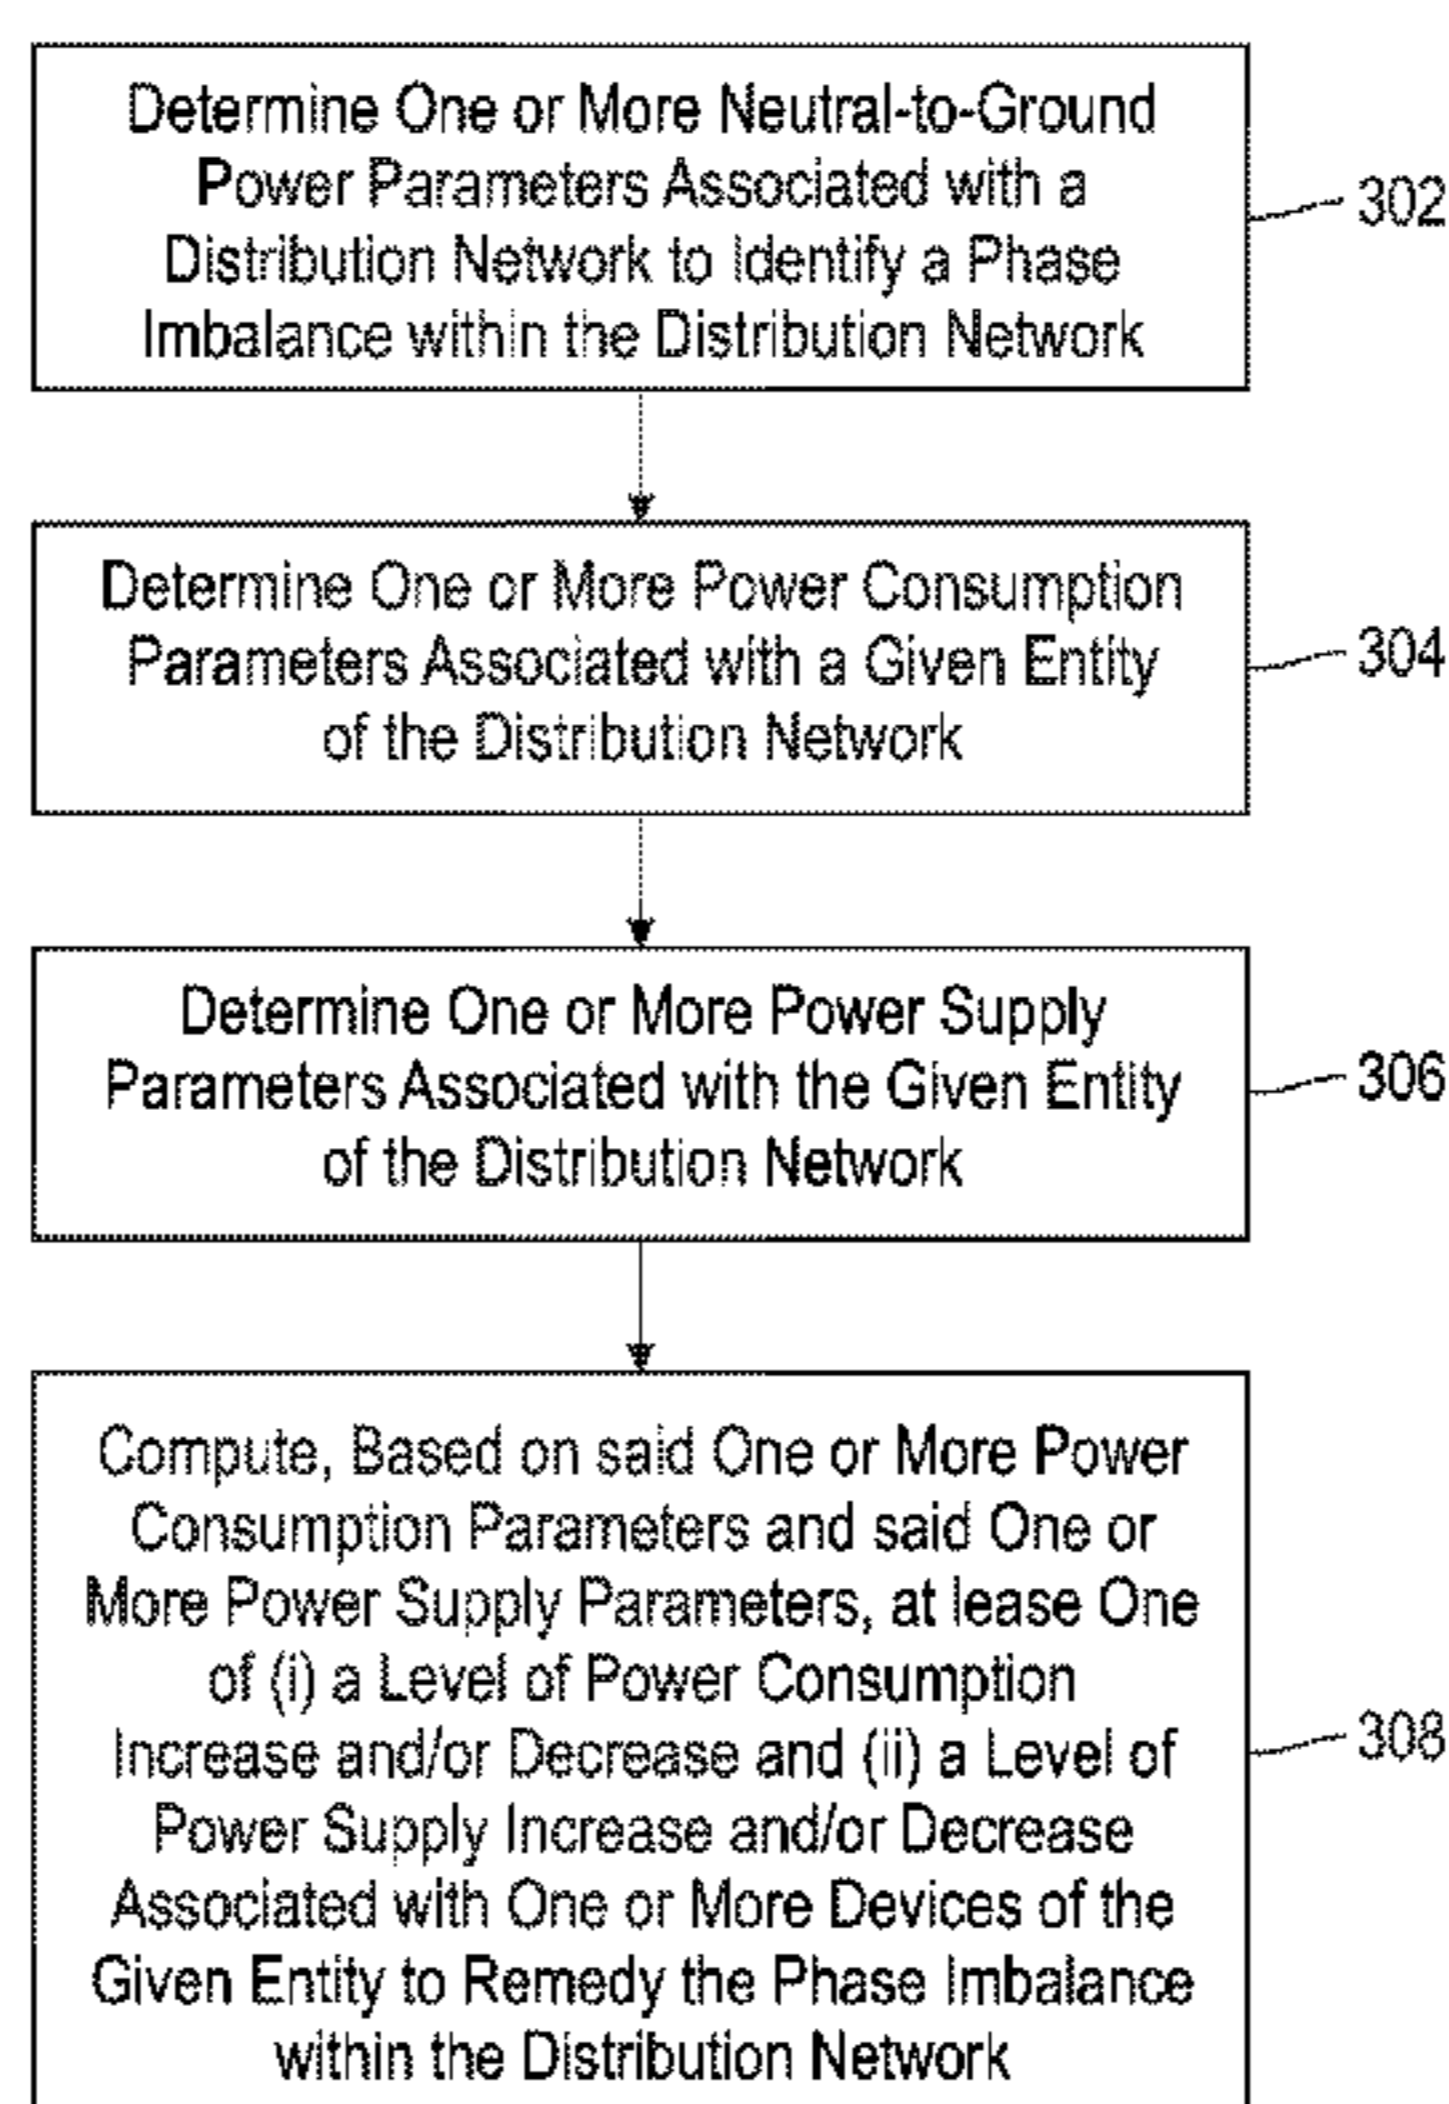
Determine One or More Neutral-to-Ground Power Parameters Associated with a Distribution Network to Identify a Phase Imbalance within the Distribution Network

302

Determine One or More Power Consumption Parameters Associated with a Given Entity of the Distribution Network

304

Determine One or More Power Supply Parameters Associated with the Given Entity of the Distribution Network

306

Compute, Based on said One or More Power Consumption Parameters and said One or More Power Supply Parameters, at lease One of (i) a Level of Power Consumption Increase and/or Decrease and (ii) a Level of Power Supply Increase and/or Decrease Associated with One or More Devices of the Given Entity to Remedy the Phase Imbalance within the Distribution Network

308